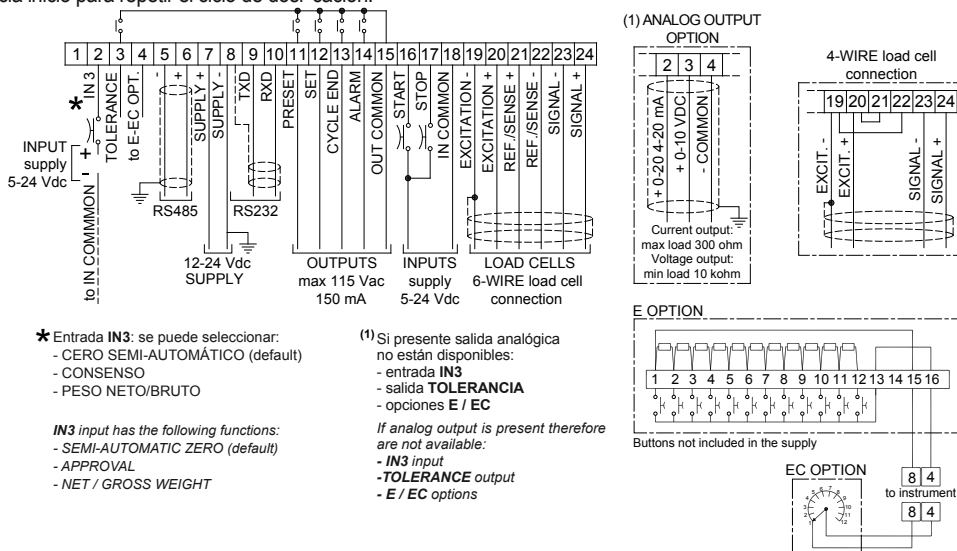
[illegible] inicio para repetir el ciclo de dosificación.

| 1 | 2 | 3 | 4 | 5 | 6 | 7 | 8 | 9 | 10 | 11 | 12 | 13 | 14 | 15 | 16 | 17 | 18 | 19 | 20 | 21 | 22 | 23 | 24 |
|---|---|---|---|---|---|---|---|---|---|---|---|---|---|---|---|---|---|---|---|---|---|---|---|

IN 3
TOLERANCE
to E-EC OPT.
-
+
SUPPLY +
SUPPLY -
TXD
RXD
PRESET
SET
CYCLE END
ALARM
OUT COMMON
START
STOP
IN COMMON
EXCITATION -
EXCITATION +
REF./SENSE +
REF./SENSE -
SIGNAL -
SIGNAL +

*
INPUT supply 5-24 Vdc
+
-
to IN COMMON
RS485
RS232
12-24 Vdc SUPPLY
OUTPUTS max 115 Vac 150 mA
INPUTS supply 5-24 Vdc
LOAD CELLS 6-WIRE load cell connection

(1) ANALOG OUTPUT OPTION
| 2 | 3 | 4 |
|---|---|---|
+ 0-20 4-20 mA
+ 0-10 VDC
- COMMON
Current output: max load 300 ohm
Voltage output: min load 10 kohm

4-WIRE load cell connection
| 19 | 20 | 21 | 22 | 23 | 24 |
|---|---|---|---|---|---|
EXCIT. -
EXCIT. +
SIGNAL -
SIGNAL +

E OPTION
| 1 | 2 | 3 | 4 | 5 | 6 | 7 | 8 | 9 | 10 | 11 | 12 | 13 | 14 | 15 | 16 |
|---|---|---|---|---|---|---|---|---|---|---|---|---|---|---|---|
Buttons not included in the supply

EC OPTION
| 8 | 4 |
|---|---|
to instrument
| 8 | 4 |
|---|---|
1 2 3 4 5 6 7 8 9 10 11 12

* Entrada **IN3**: se puede seleccionar:
- CERO SEMI-AUTOMÁTICO (default)
- CONSENSO
- PESO NETO/BRUTO

*IN3 input has the following functions:*
*- SEMI-AUTOMATIC ZERO (default)*
*- APPROVAL*
*- NET / GROSS WEIGHT*

(1) Si presente salida analógica no están disponibles:
- entrada **IN3**
- salida **TOLERANCIA**
- opciones **E / EC**

*If analog output is present therefore are not available:*
*- IN3 input*
*-TOLERANCE output*
*- E / EC options*